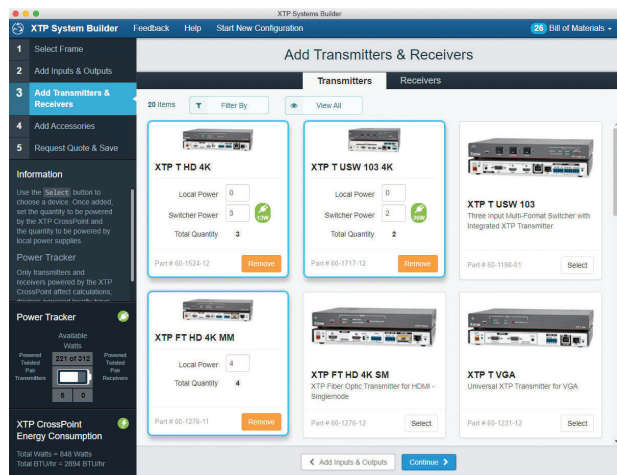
XTP Systems Builder

XTP System Builder Feedback Help Start New Configuration 26 Bill of Materials

1 Select Frame
2 Add Inputs & Outputs
3 Add Transmitters & Receivers
4 Add Accessories
5 Request Quote & Save

Information

Use the Select button to choose a device. Once added, set the quantity to be powered by the XTP CrossPoint and the quantity to be powered by local power supplies.

Power Tracker

Only transmitters and receivers powered by the XTP CrossPoint affect calculations;

Power Tracker

Available Watts

Powered Twisted Pair Transmitters 221 of 312 Powered Twisted Pair Receivers

5 0

XTP CrossPoint Energy Consumption

Total Watts = 848 Watts
Total BTU/hr = 2894 BTU/hr

Add Transmitters & Receivers

Transmitters Receivers

20 Items Filter By View All

XTP T HD 4K
Local Power 0
Switcher Power 3 13W
Total Quantity 3
Part # 60-1524-12 Remove

XTP T USW 103 4K
Local Power 0
Switcher Power 2 26W
Total Quantity 2
Part # 60-1717-12 Remove

XTP T USW 103
Three input Multi-Format Switcher with Integrated XTP Transmitter
Part # 60-1198-01 Select

XTP FT HD 4K MM
Local Power 4
Total Quantity 4
Part # 60-1276-11 Remove

XTP FT HD 4K SM
XTP Fiber Optic Transmitter for HDMI - Singlemode
Part # 60-1276-12 Select

XTP T VGA
Universal XTP Transmitter for VGA
Part # 60-1231-12 Select

< Add Inputs & Outputs Continue >